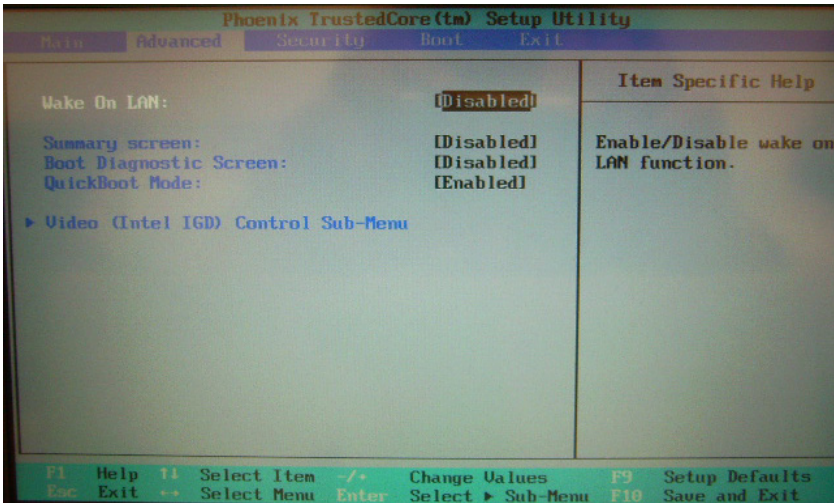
Phoenix TrustedCore(tm) Setup Utility

Main Advanced Security Boot Exit

Wake On LAN: [Disabled]

Summary screen: [Disabled]
Boot Diagnostic Screen: [Disabled]
QuickBoot Mode: [Enabled]

▶ Video (Intel IGD) Control Sub-Menu

Item Specific Help

Enable/Disable wake on LAN function.

F1 Help ↑↓ Select Item -/+ Change Values F9 Setup Defaults
Esc Exit ↔ Select Menu Enter Select ▶ Sub-Menu F10 Save and Exit